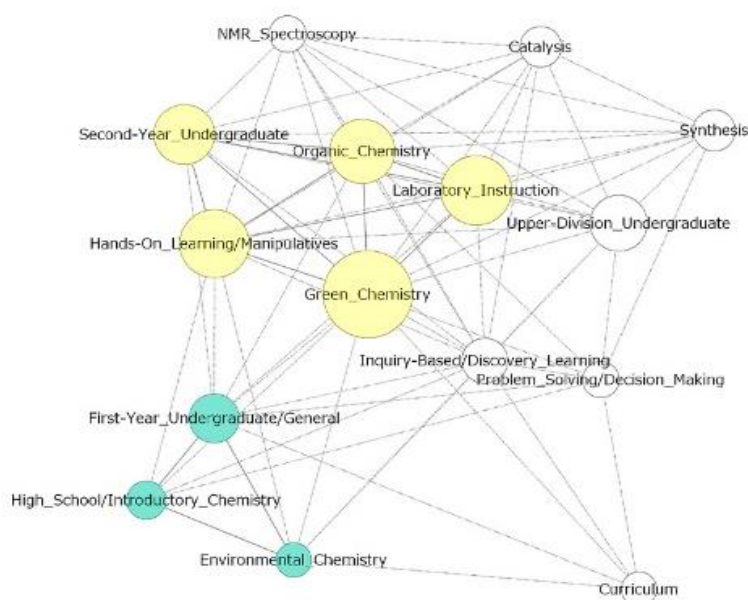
NMR_Spectroscopy

Catalysis

Second-Year_Undergraduate

Organic_Chemistry

Synthesis

Laboratory_Instruction

Upper-Division_Undergraduate

Hands-On_Learning/Manipulatives

Green_Chemistry

Inquiry-Based/Discovery_Learning

Problem_Solving/Decision_Making

First-Year_Undergraduate/General

High_School/Introductory_Chemistry

Environmental_Chemistry

Curriculum